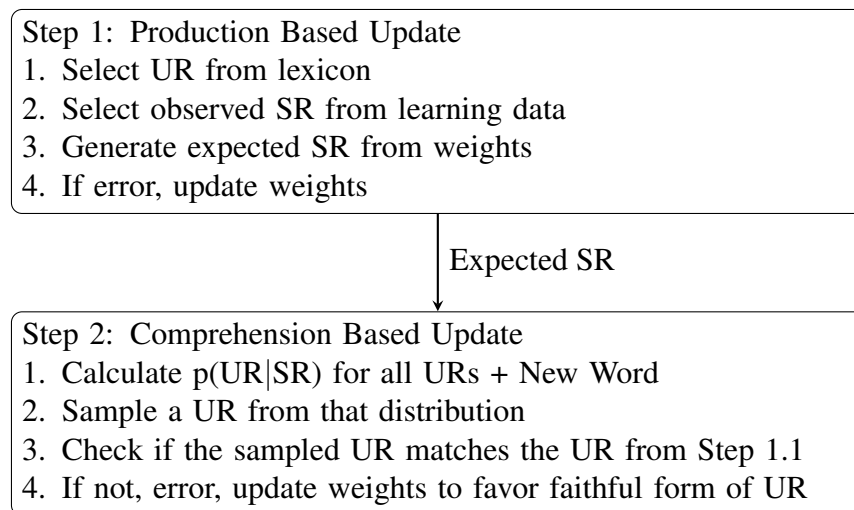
Step 1: Production Based Update
1. Select UR from lexicon
2. Select observed SR from learning data
3. Generate expected SR from weights
4. If error, update weights

Expected SR

Step 2: Comprehension Based Update
1. Calculate p(UR|SR) for all URs + New Word
2. Sample a UR from that distribution
3. Check if the sampled UR matches the UR from Step 1.1
4. If not, error, update weights to favor faithful form of UR